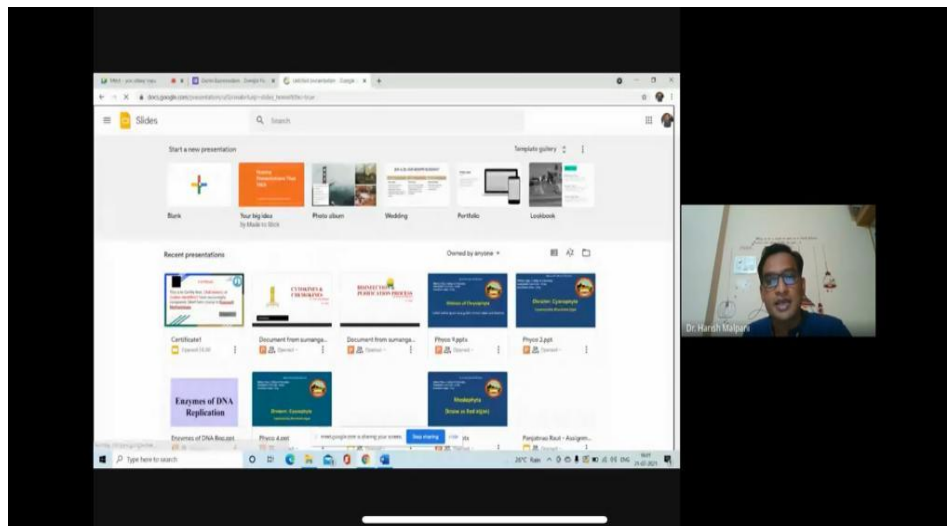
Slides

Search

Start a new presentation

Template gallery

Blank

Your big idea
by Made to Stick

Photo album

Wedding

Portfolio

Lookbook

Recent presentations

Owned by anyone

CYTOKINES & CHEMOKINES

Certificate1

Document from sumanga...

Document from sumanga...

Phyco 9.pptx

Phyco 2.ppt

Enzymes of DNA Replication

Enzymes of DNA Rep.ppt

Phyco 4.ppt

meet.google.com is sharing your screen.

Stop sharing

Hide

Panjatmas Rout - Assignm...

Type here to search

Dr. Harish Malpani